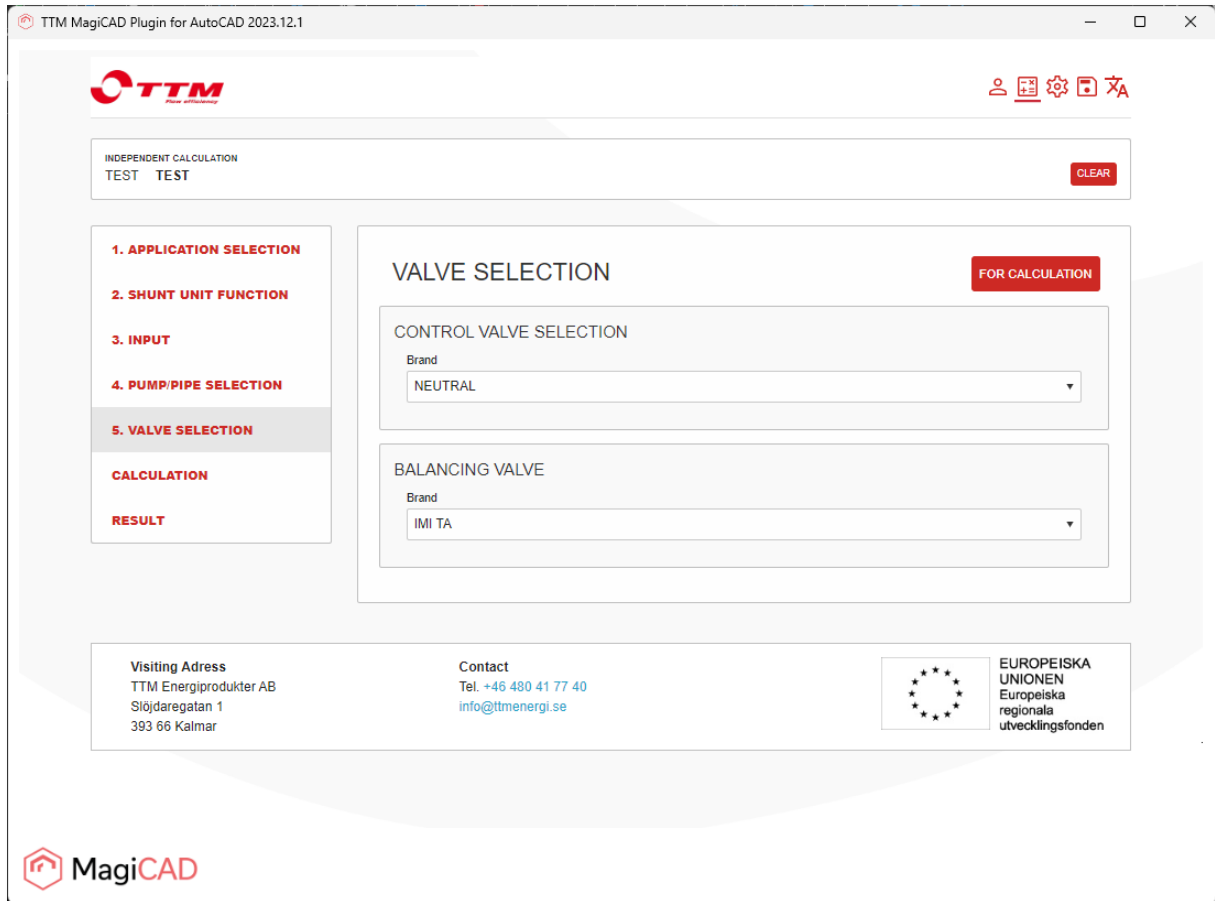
TTM MagiCAD Plugin for AutoCAD 2023.12.1

TTM
Flow efficiency

INDEPENDENT CALCULATION
TEST TEST

CLEAR

1. APPLICATION SELECTION
2. SHUNT UNIT FUNCTION
3. INPUT
4. PUMP/PIPE SELECTION
5. VALVE SELECTION
CALCULATION
RESULT

VALVE SELECTION

FOR CALCULATION

CONTROL VALVE SELECTION
Brand
NEUTRAL

BALANCING VALVE
Brand
IMI TA

Visiting Adress
TTM Energiprodukter AB
Slöjdaregatan 1
393 66 Kalmar

Contact
Tel. +46 480 41 77 40
info@ttmenergi.se

EUROPEISKA UNIONEN
Europeiska regionala utvecklingsfonden

MagiCAD